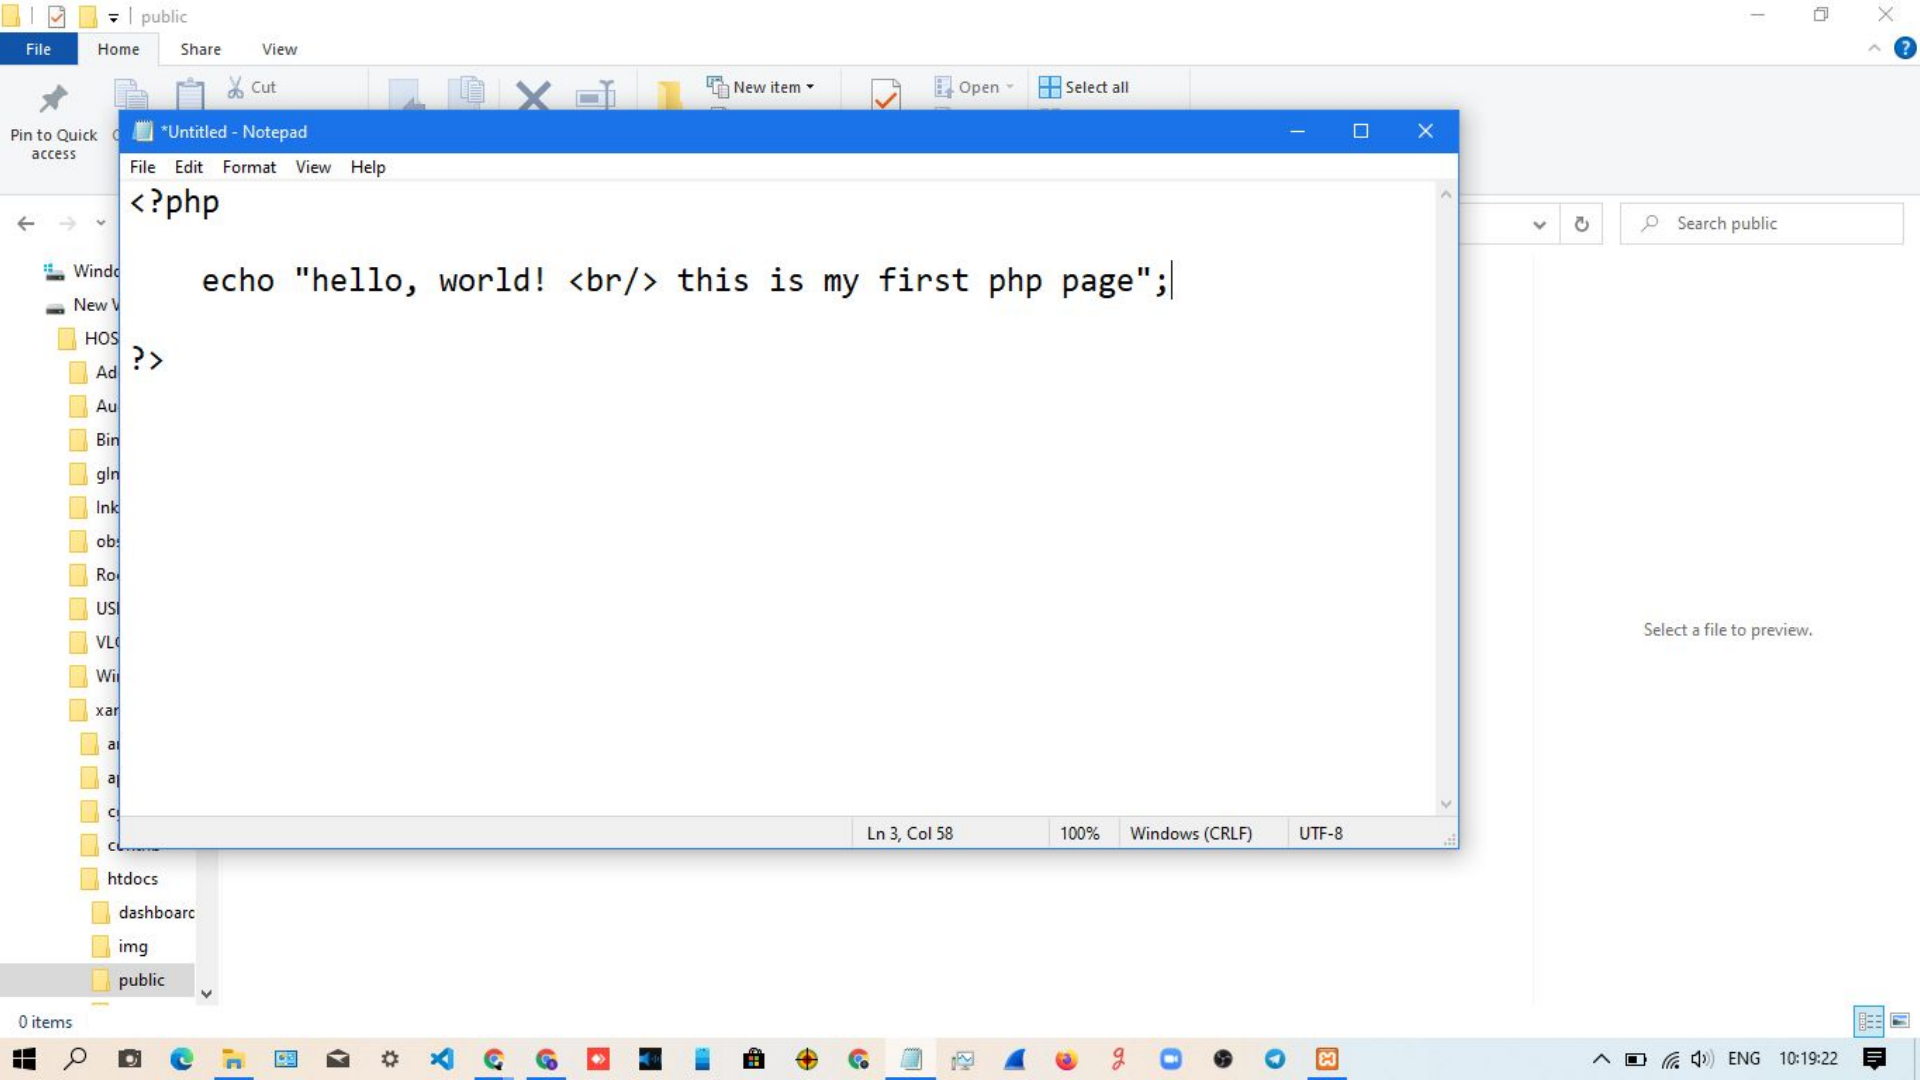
public

File Home Share View

Pin to Quick access

Cut

New item

Open

Select all

*Untitled - Notepad

File Edit Format View Help

<?php

echo "hello, world! <br/> this is my first php page";

?>

Ln 3, Col 58 | 100% | Windows (CRLF) | UTF-8

Search public

Windo
New V
HOS
Ad
Au
Bin
gln
Ink
ob
Ro
USI
VL
Wi
xar
a
a
c
c
htdocs
dashboarc
img
public

Select a file to preview.

0 items

ENG 10:19:22